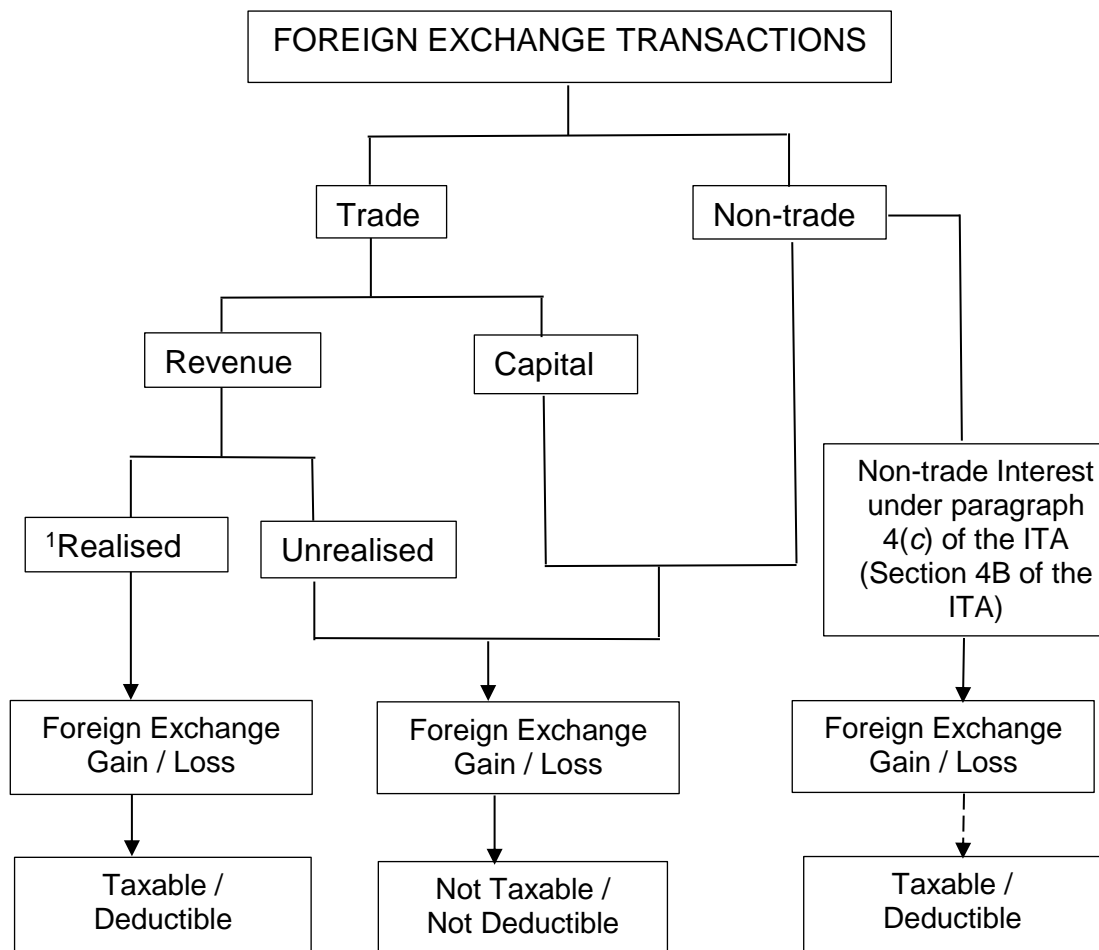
FOREIGN EXCHANGE TRANSACTIONS

Trade

Non-trade

Revenue

Capital

$^1$Realised

Unrealised

Non-trade Interest under paragraph 4(*c*) of the ITA (Section 4B of the ITA)

Foreign Exchange Gain / Loss

Foreign Exchange Gain / Loss

Foreign Exchange Gain / Loss

Taxable / Deductible

Not Taxable / Not Deductible

Taxable / Deductible